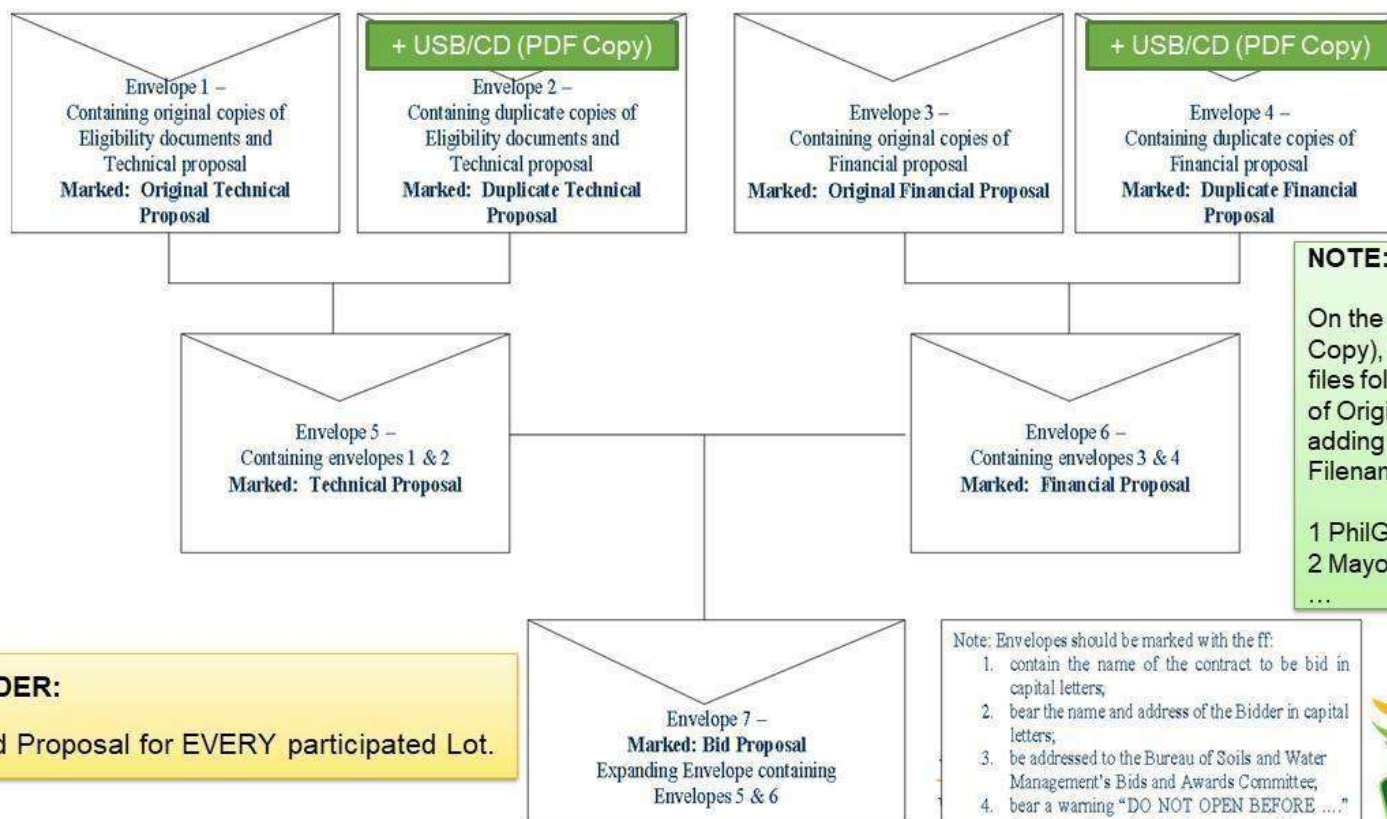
Envelope 1 –
Containing original copies of Eligibility documents and Technical proposal
**Marked: Original Technical Proposal**

+ USB/CD (PDF Copy)

Envelope 2 –
Containing duplicate copies of Eligibility documents and Technical proposal
**Marked: Duplicate Technical Proposal**

Envelope 3 –
Containing original copies of Financial proposal
**Marked: Original Financial Proposal**

+ USB/CD (PDF Copy)

Envelope 4 –
Containing duplicate copies of Financial proposal
**Marked: Duplicate Financial Proposal**

NOTE:

On the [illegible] Copy), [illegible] files fol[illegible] of Origi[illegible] adding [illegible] Filenam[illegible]

1 PhilG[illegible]
2 Mayo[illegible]
...

Envelope 5 –
Containing envelopes 1 & 2
**Marked: Technical Proposal**

Envelope 6 –
Containing envelopes 3 & 4
**Marked: Financial Proposal**

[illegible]DER:

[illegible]d Proposal for EVERY participated Lot.

Envelope 7 –
**Marked: Bid Proposal**
Expanding Envelope containing Envelopes 5 & 6

Note: Envelopes should be marked with the ff:
1. contain the name of the contract to be bid in capital letters;
2. bear the name and address of the Bidder in capital letters;
3. be addressed to the Bureau of Soils and Water Management's Bids and Awards Committee;
4. bear a warning "DO NOT OPEN BEFORE ...."